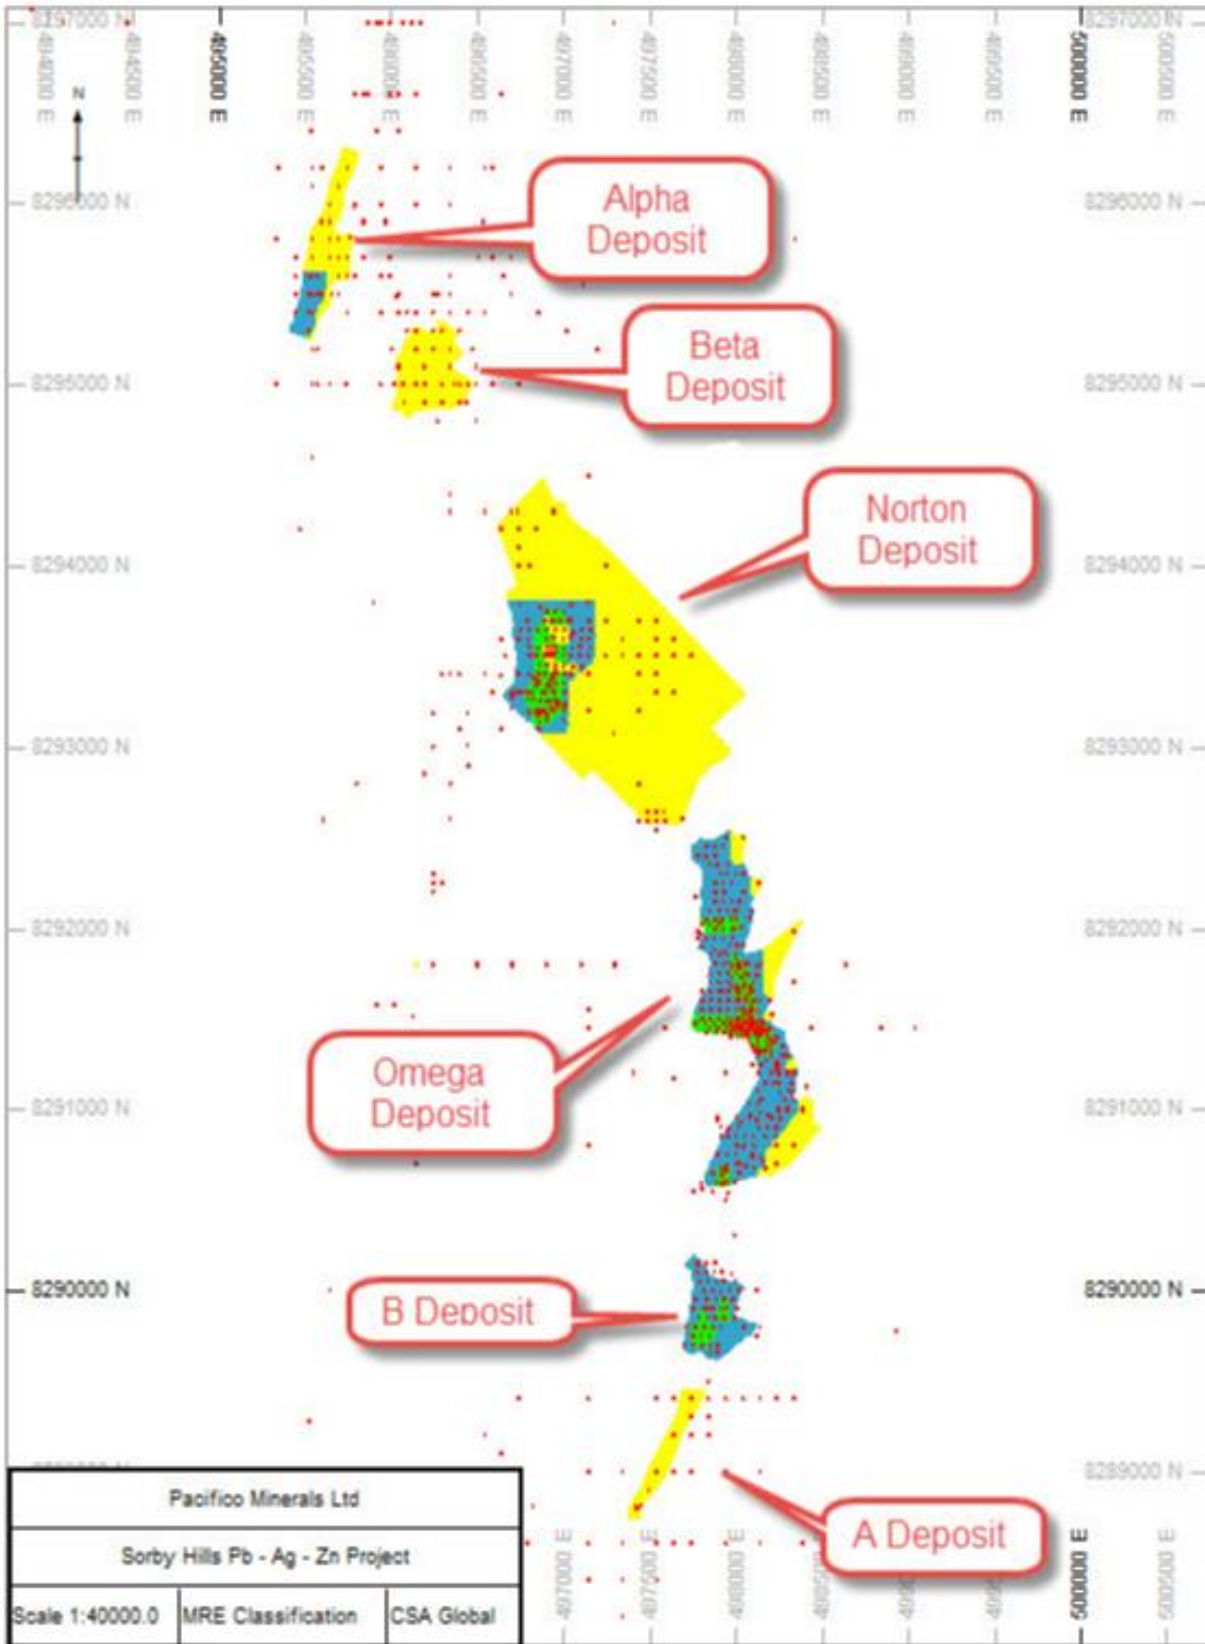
8297000 N
494000 E
494500 E
495000 E
495500 E
496000 E
496500 E
497000 E
497500 E
498000 E
498500 E
499000 E
499500 E
500000 E
500500 E
8297000 N
N
8296000 N
8296000 N
Alpha Deposit
Beta Deposit
8295000 N
8295000 N
Norton Deposit
8294000 N
8294000 N
8293000 N
8293000 N
8292000 N
8292000 N
Omega Deposit
8291000 N
8291000 N
8290000 N
8290000 N
B Deposit
8289000 N
A Deposit
497000 E
497500 E
498000 E
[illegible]
500000 E
500500 E

| Pacifico Minerals Ltd | | |
|---|---|---|
| Sorby Hills Pb - Ag - Zn Project | | |
| Scale 1:40000.0 | MRE Classification | CSA Global |